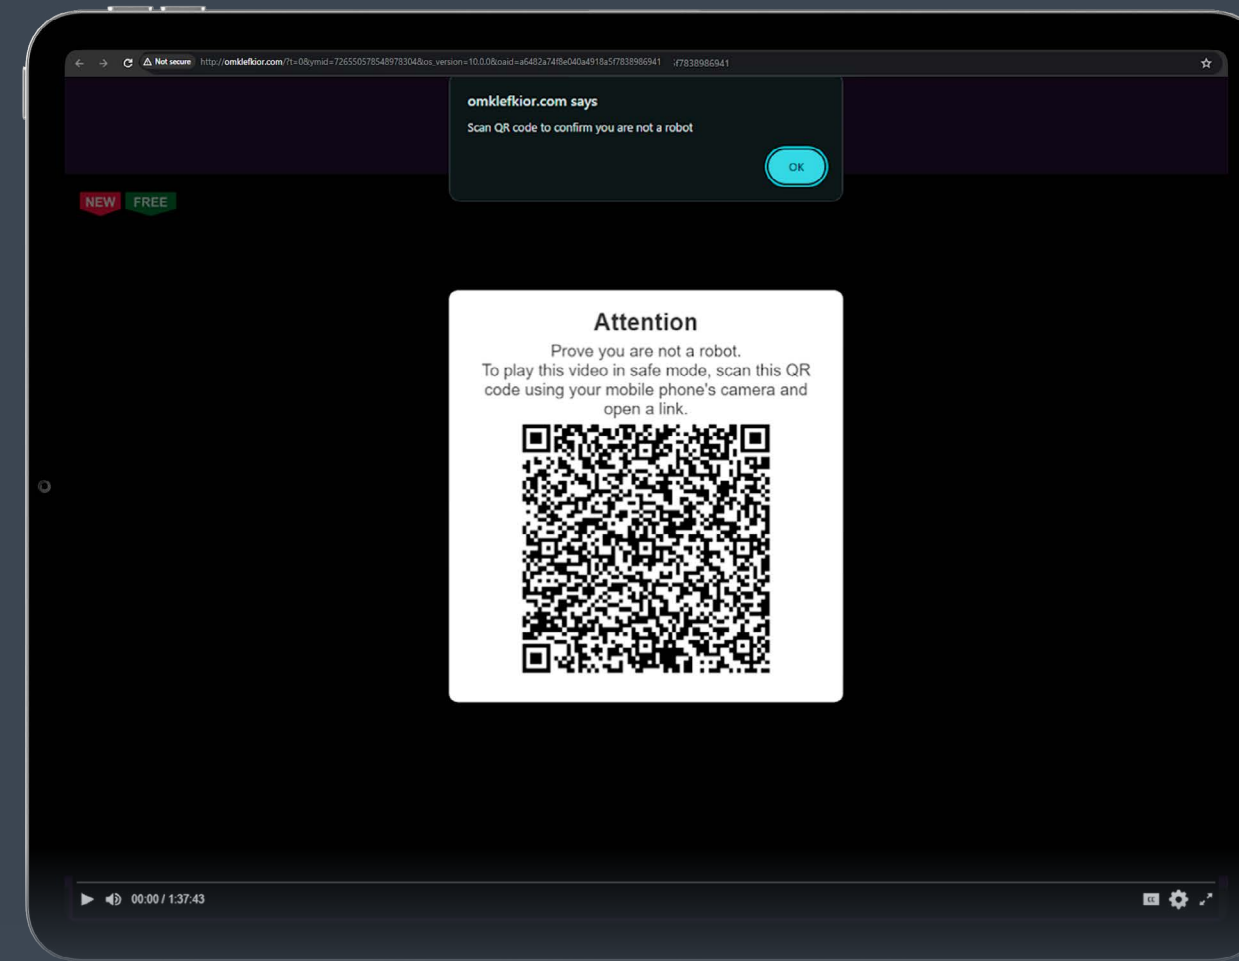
Not secure http://omklefkior.com/?t=0&ymid=72655057854897830​4&os_version=10.0.0&oaid=a6482a74f8e040a4918a5f7838986941 :f7838986941

omklefkior.com says

Scan QR code to confirm you are not a robot

OK

NEW FREE

Attention

Prove you are not a robot.
To play this video in safe mode, scan this QR code using your mobile phone's camera and open a link.

00:00 / 1:37:43